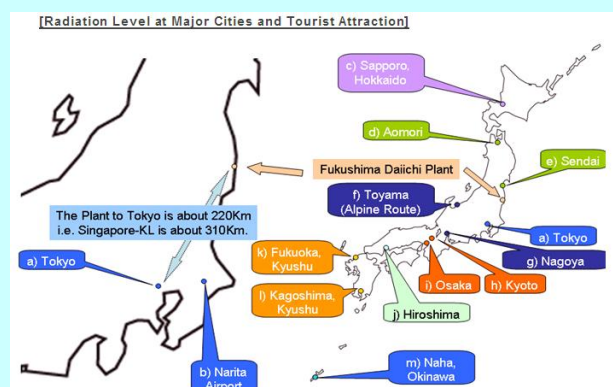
[Radiation Level at Major Cities and Tourist Attraction]

c) Sapporo, Hokkaido

d) Aomori

e) Sendai

Fukushima Daiichi Plant

f) Toyama (Alpine Route)

The Plant to Tokyo is about 220Km i.e. Singapore-KL is about 310Km.

a) Tokyo

a) Tokyo

g) Nagoya

k) Fukuoka, Kyushu

i) Osaka

h) Kyoto

l) Kagoshima, Kyushu

j) Hiroshima

b) Narita Airport

m) Naha, Okinawa